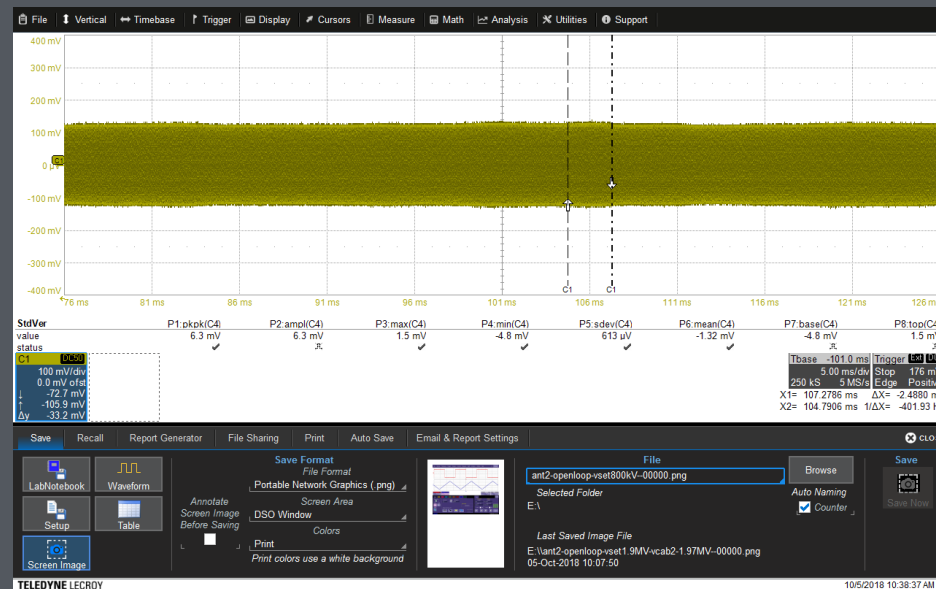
File Vertical Timebase Trigger Display Cursors Measure Math Analysis Utilities Support

400 mV
300 mV
200 mV
100 mV
0 mV
-100 mV
-200 mV
-300 mV
-400 mV

C1

76 ms 81 ms 86 ms 91 ms 96 ms 101 ms 106 ms 111 ms 116 ms 121 ms 126 ms

C1 C1

| StdVer | P1:pkpk(C4) | P2:ampl(C4) | P3:max(C4) | P4:min(C4) | P5:sdev(C4) | P6:mean(C4) | P7:base(C4) | P8:top(C4) |
|---|---|---|---|---|---|---|---|---|
| value | 6.3 mV | 6.3 mV | 1.5 mV | -4.8 mV | 613 µV | -1.32 mV | -4.8 mV | 1.5 mV |
| status | ✔ | ⎍ | ✔ | ✔ | ✔ | ✔ | ⎍ | ✔ |

C1 DC50
100 mV/div
0.0 mV ofst
↓ -72.7 mV
↑ -105.9 mV
Δy -33.2 mV

Tbase -101.0 ms Trigger Ext
5.00 ms/div Stop 176 m
250 kS 5 MS/s Edge Positiv
X1= 107.2786 ms ΔX= -2.4880 m
X2= 104.7906 ms 1/ΔX= -401.93 H

Save Recall Report Generator File Sharing Print Auto Save Email & Report Settings CLOSE

LabNotebook Waveform
Setup Table
Screen Image

Annotate Screen Image Before Saving

Save Format
File Format
Portable Network Graphics (.png)
Screen Area
DSO Window
Colors
Print
Print colors use a white background

File
ant2-openloop-vset800kV--00000.png
Browse
Selected Folder
E:\
Auto Naming
Counter
Last Saved Image File
E:\\ant2-openloop-vset1.9MV-vcab2-1.97MV--00000.png
05-Oct-2018 10:07:50

Save
Save Now

TELEDYNE LECROY
10/5/2018 10:38:37 AM